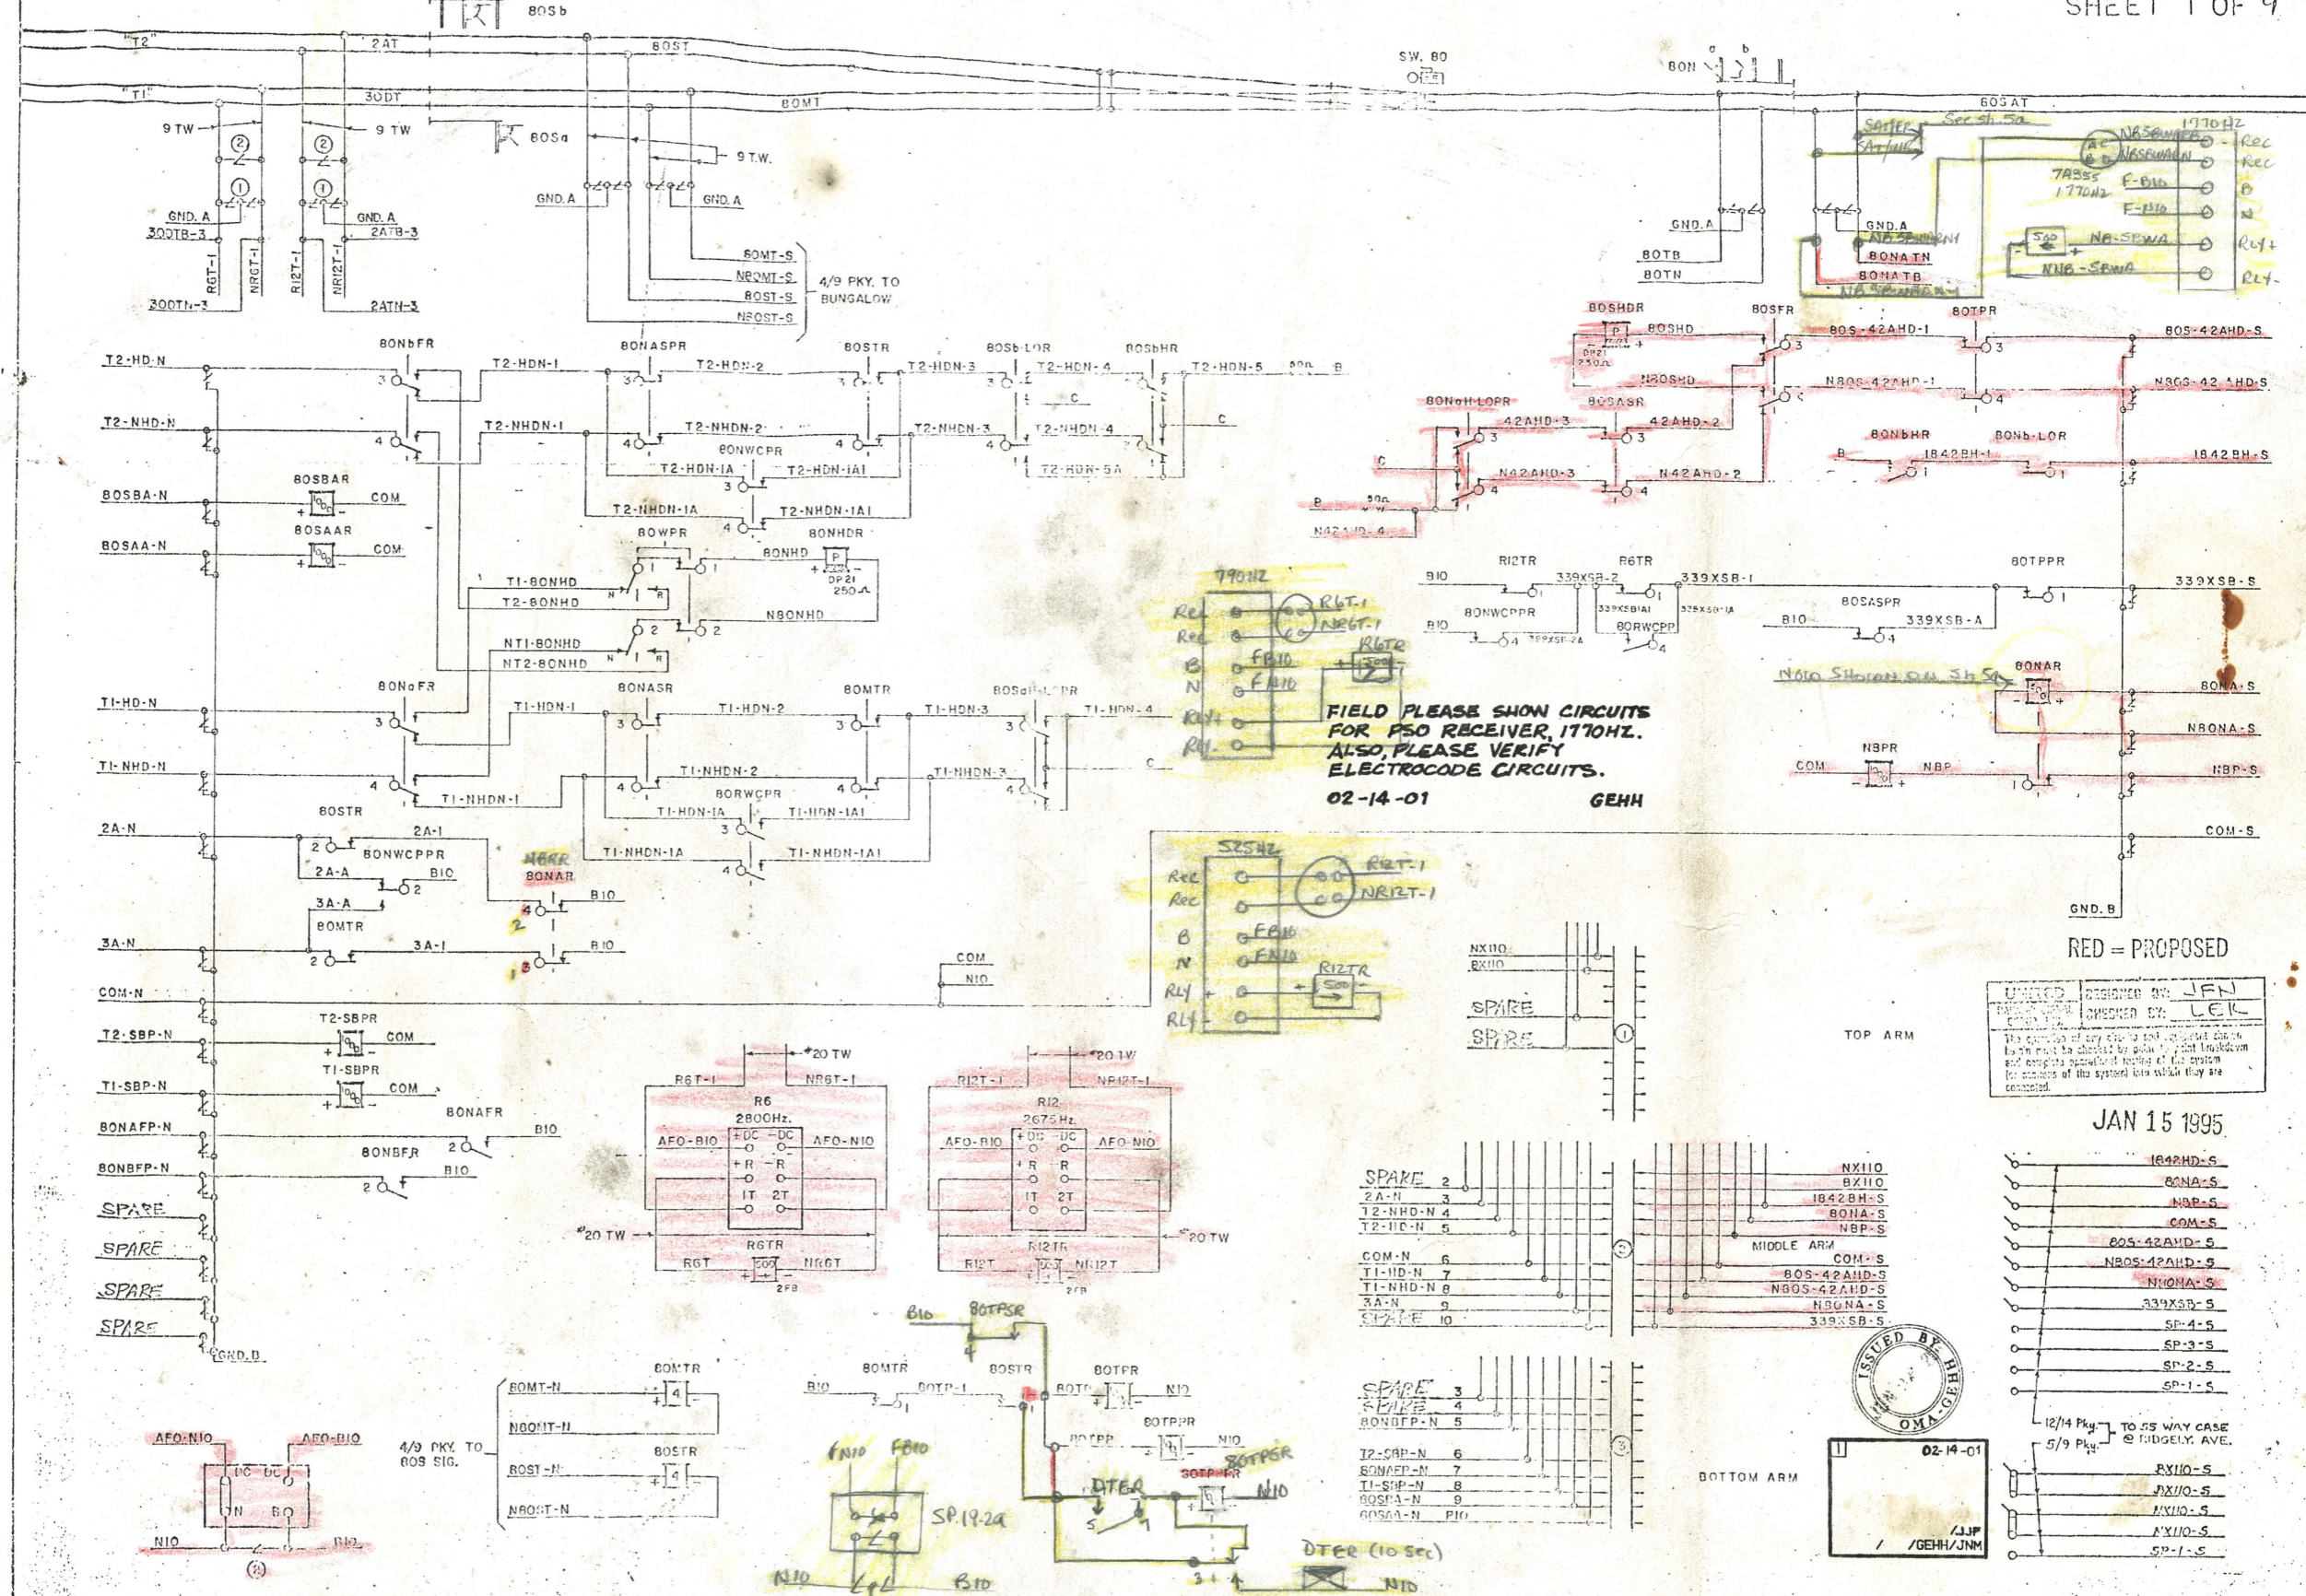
SHEET 1 OF 9

80Sb
"T2" 2AT 80ST
"T1" 30DT 80MT
SW. 80
80N a b
80SAT
9 TW 9 TW 80Sa 9 T.W.
GND. A GND. A GND. A GND. A GND. A GND. A
30DTB-3 2ATB-3
RGT-1 NRGT-1 R12T-1 NR12T-1
30DTN-3 2ATN-3
80MT-S
NROMT-S
80ST-S
NROST-S
4/9 PKY. TO BUNGALOW
80TB
80TN
Safety Atjuil
See sh. 5a
1770Hz
N8SEWAN
N8SEWAAN
Rec
Rec
7AB35 1770Hz
F-B10
F-N10
B
N
N8-SEWAN
Rly+
80NATN
80NATB
N8-SEWA
N8B-SEWA
Rly-
T2-HD-N 80NbFR 80NASPR 80STR 80Sb-LOR 80SbHR
T2-HDN-1 T2-HDN-2 T2-HDN-3 T2-HDN-4 T2-HDN-5 B
T2-NHD-N T2-NHDN-1 T2-NHDN-2 T2-NHDN-3 T2-NHDN-4 C
80NWCPR
T2-HDN-1A T2-HDN-1A1 T2-HDN-5A
T2-NHDN-1A T2-NHDN-1A1
80SBA-N 80SBAR COM
80SAA-N 80SAAR COM
80WPR 80NHDR
80NHD
DP21 250
T1-80NHD
T2-80NHD
N80NHD
NT1-80NHD
NT2-80NHD
T1-HD-N 80NaFR 80NASR 80MTR 80SaH-LOR
T1-HDN-1 T1-HDN-2 T1-HDN-3 T1-HDN-4
T1-NHD-N T1-NHDN-1 T1-NHDN-2 T1-NHDN-3
80RWCPR
T1-HDN-1A T1-HDN-1A1
T1-NHDN-1A T1-NHDN-1A1
2A-N 80STR 2A-1 80NWCPPR 2A-A B10
N8AR 80NAR B10
3A-A 80MTR
3A-N 3A-1 B10
COM-N COM N10
T2-SBP-N T2-SBPR COM
T1-SBP-N T1-SBPR COM
80NAFP-N 80NAFR B10
80NBFP-N 80NBFR B10
SPARE
SPARE
SPARE
SPARE
GND.B
80SHDR 80SHD DP21 250
80SFR 80TPR
80S-42AHD-1 80S-42AHD-S
N80SHD N80S-42AHD-1 N80S-42AHD-S
80NaH-LOPR 80SASR
42AHD-3 42AHD-2
80NbHR 80Nb-LOR
1842BH-1 1842BH-S
N42AHD-3 N42AHD-2
N42AHD-4
790Hz
Rec Rec B N Rly Rly
R6T-1 NR6T-1 FB10 FN10 R6TR
R12TR R6TR 80TPPR
B10 339XSB-2 339XSB-1 339XSB-S
80NWCPPR 80RWCPP 80SASPR 339XSB-A
N10 Shown on Sh 5a
80NAR 80NA-S N80NA-S
FIELD PLEASE SHOW CIRCUITS FOR PSO RECEIVER, 1770HZ. ALSO, PLEASE VERIFY ELECTROCODE CIRCUITS.
02-14-01 GEHH
NBPR COM NBP NBP-S
COM-S
525Hz
Rec Rec B N Rly+ Rly-
R12T-1 NR12T-1 FB10 FN10 R12TR
GND.B
RED = PROPOSED
NX110 BX110
SPARE SPARE
TOP ARM
DESIGNED BY: JFN
CHECKED BY: LEK
JAN 15 1995
R6T-1 NR6T-1 20 TW
R6 2800Hz.
AFO-B10 AFO-N10
20 TW R6TR RGT NR6T
R12T-1 NR12T-1 20 TW
R12 2675Hz.
AFO-B10 AFO-N10
20 TW R12TR R12T NR12T
SPARE 2
2A-N 3
T2-NHD-N 4
T2-HD-N 5
COM-N 6
T1-HD-N 7
T1-NHD-N 8
3A-N 9
SPARE 10
NX110 BX110 1842BH-S 80NA-S NBP-S
MIDDLE ARM
COM-S 80S-42AHD-S N80S-42AHD-S N80NA-S 339XSB-S
1842HD-S 80NA-S NBP-S COM-S 80S-42AHD-S N80S-42AHD-S N80NA-S 339XSB-S SP-4-S SP-3-S SP-2-S SP-1-S
12/14 Pky. 5/9 Pky. TO 55 WAY CASE @ RIDGELY AVE.
BX110-S NX110-S NX110-S NX110-S SP-1-S
AFO-N10 AFO-B10
N10 B10
4/9 PKY. TO 80S SIG.
80MT-N 80MTR
N80MT-N
80ST-N 80STR
N80ST-N
B10 80TPSR
80MTR 80STR 80TPR
B10 80TP-1 80TP N10
80TPPR N10
FN10 FB10 SP.19-2a
DTER 80TPSR N10
DTER (10 sec) N10
N10 B10
SPARE 3
SPARE 4
80NBFP-N 5
T2-SBP-N 6
80NAFP-N 7
T1-SBP-N 8
80SBA-N 9
80SAA-N P10
BOTTOM ARM
ISSUED BY HHH OMA-CE
02-14-01
/JJF /GEHH/JNM